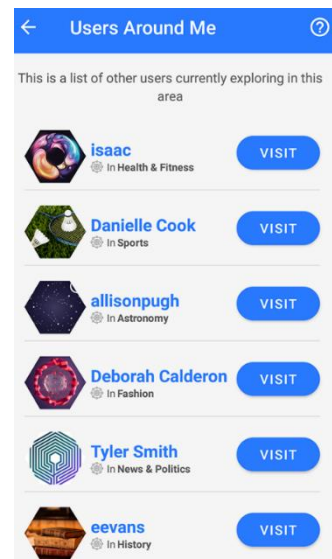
Users Around Me

This is a list of other users currently exploring in this area

isaac
In Health & Fitness
VISIT

Danielle Cook
In Sports
VISIT

allisonpugh
In Astronomy
VISIT

Deborah Calderon
In Fashion
VISIT

Tyler Smith
In News & Politics
VISIT

eevans
In History
VISIT